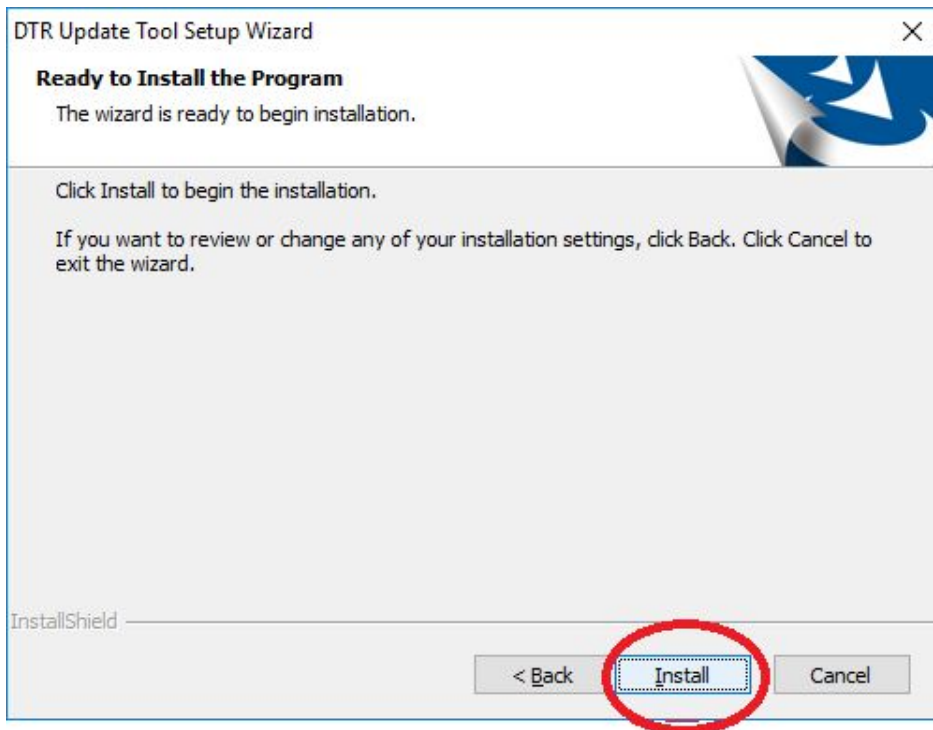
DTR Update Tool Setup Wizard

×

**Ready to Install the Program**

The wizard is ready to begin installation.

Click Install to begin the installation.

If you want to review or change any of your installation settings, click Back. Click Cancel to exit the wizard.

InstallShield

< Back

Install

Cancel